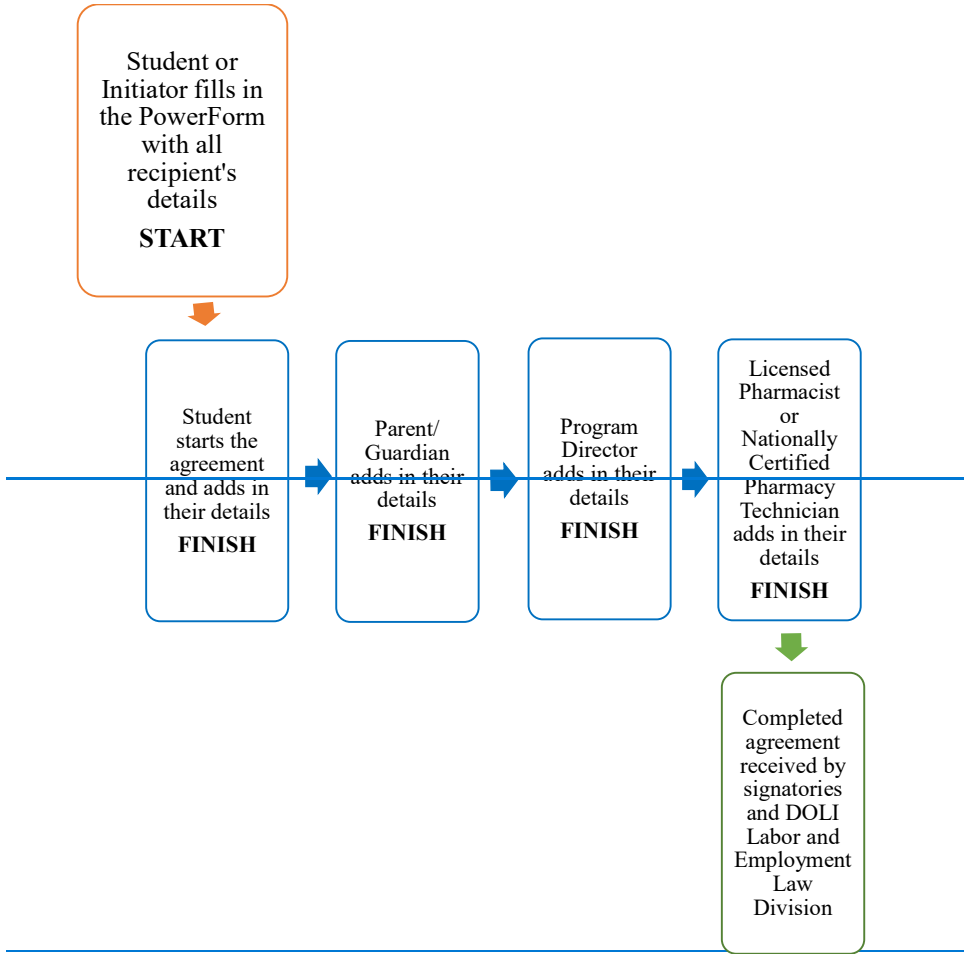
Student or Initiator fills in the PowerForm with all recipient's details
START

Student starts the agreement and adds in their details
FINISH

Parent/ Guardian adds in their details
FINISH

Program Director adds in their details
FINISH

Licensed Pharmacist or Nationally Certified Pharmacy Technician adds in their details
FINISH

Completed agreement received by signatories and DOLI Labor and Employment Law Division